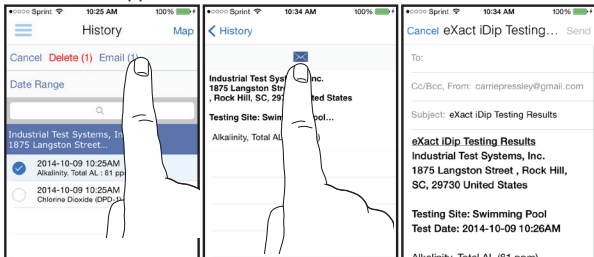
●○○○○ Sprint 10:25 AM 100%

History Map

Cancel Delete (1) Email (1

Date Range

Industrial Test Systems, In
1875 Langston Street...

2014-10-09 10:25AM
Alkalinity, Total AL : 81 pp

2014-10-09 10:25AM
Chlorine Dioxide (DPD-

●○○○○ Sprint 10:34 AM 100%

History

Industrial Test Systems, Inc.
1875 Langston Street , Rock Hill, SC, 297 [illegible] ted States

Testing Site: Swim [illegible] Pool

Alkalinity, Total AL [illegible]

●○○○○ Sprint 10:34 AM 100%

Cancel eXact iDip Testing... Send

To:

Cc/Bcc, From: carriepressley@gmail.com

Subject: eXact iDip Testing Results

eXact iDip Testing Results
Industrial Test Systems, Inc.
1875 Langston Street , Rock Hill, SC, 29730 United States

Testing Site: Swimming Pool
Test Date: 2014-10-09 10:26AM

Alkalinity, Total AL (81 ppm)